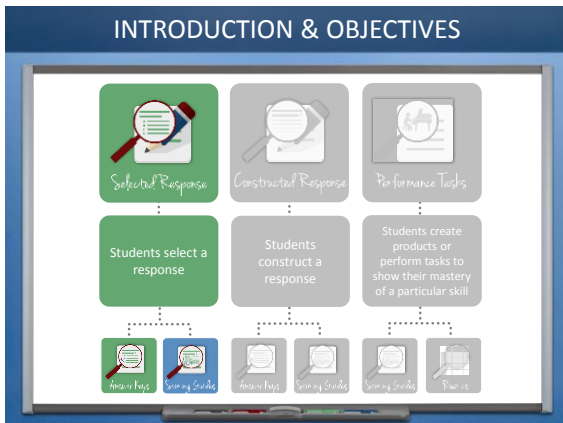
INTRODUCTION & OBJECTIVES

Selected Response

Constructed Response

Performance Tasks

Students select a response

Students construct a response

Students create products or perform tasks to show their mastery of a particular skill

Answer Keys

Scoring Guides

Answer Keys

Scoring Guides

Scoring Guides

Rubrics